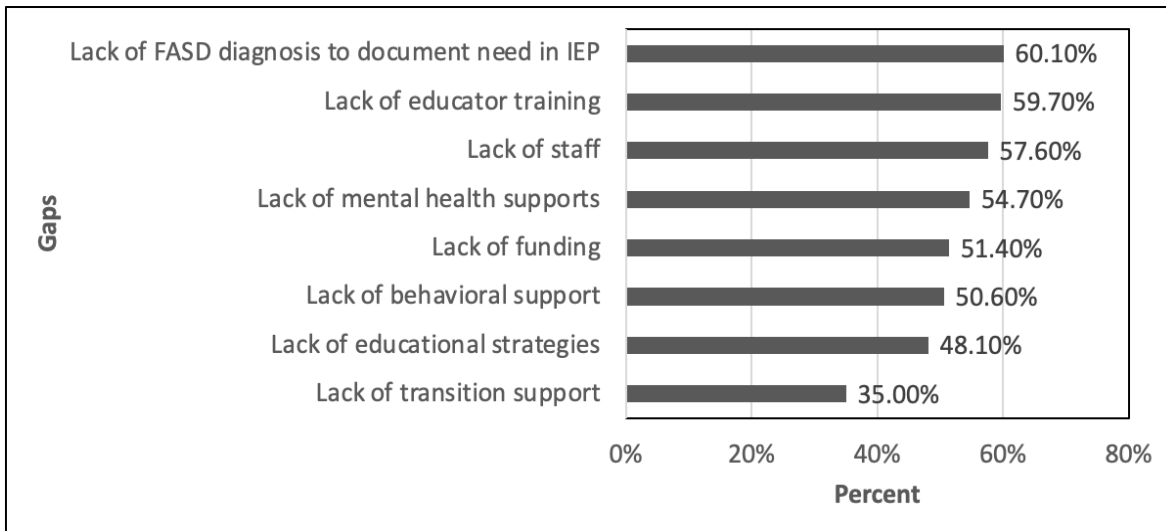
Gaps

Lack of FASD diagnosis to document need in IEP 60.10%
Lack of educator training 59.70%
Lack of staff 57.60%
Lack of mental health supports 54.70%
Lack of funding 51.40%
Lack of behavioral support 50.60%
Lack of educational strategies 48.10%
Lack of transition support 35.00%

0% 20% 40% 60% 80%

Percent